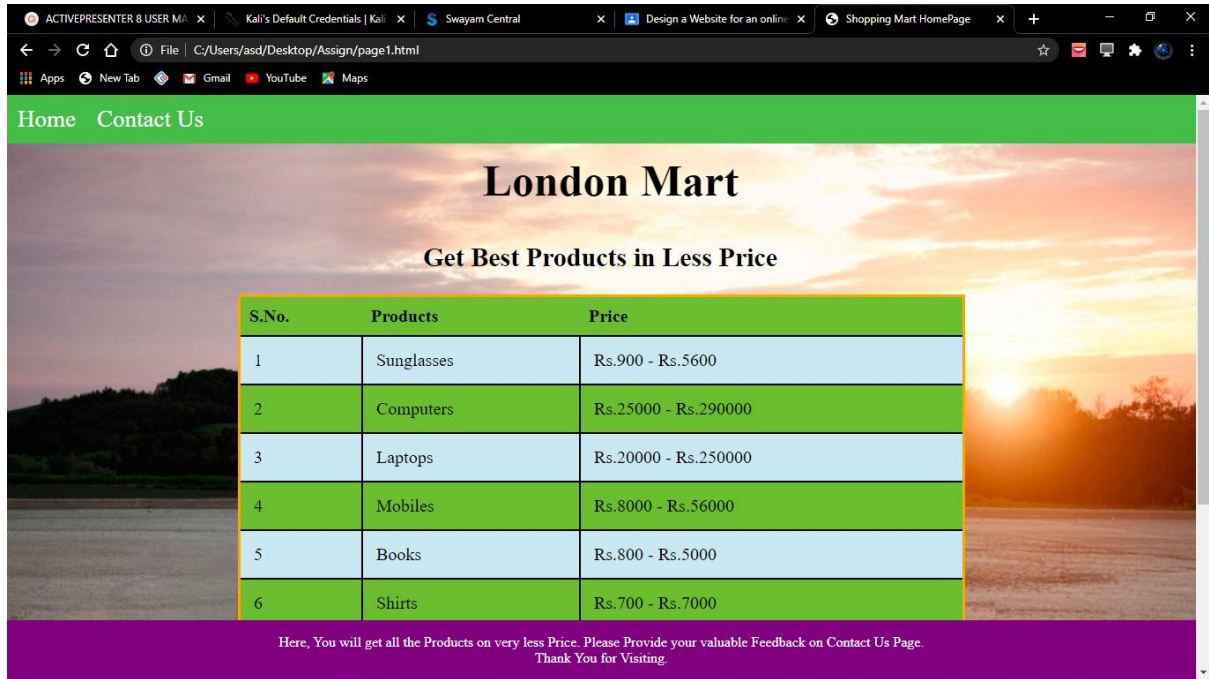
ACTIVEPRESENTER 8 USER MA ×
Kali's Default Credentials | Kali ×
Swayam Central ×
Design a Website for an online ×
Shopping Mart HomePage ×
+

File | C:/Users/asd/Desktop/Assign/page1.html

Apps New Tab Gmail YouTube Maps

Home Contact Us

London Mart

Get Best Products in Less Price

| S.No. | Products | Price |
|---|---|---|
| 1 | Sunglasses | Rs.900 - Rs.5600 |
| 2 | Computers | Rs.25000 - Rs.290000 |
| 3 | Laptops | Rs.20000 - Rs.250000 |
| 4 | Mobiles | Rs.8000 - Rs.56000 |
| 5 | Books | Rs.800 - Rs.5000 |
| 6 | Shirts | Rs.700 - Rs.7000 |

Here, You will get all the Products on very less Price. Please Provide your valuable Feedback on Contact Us Page. Thank You for Visiting.